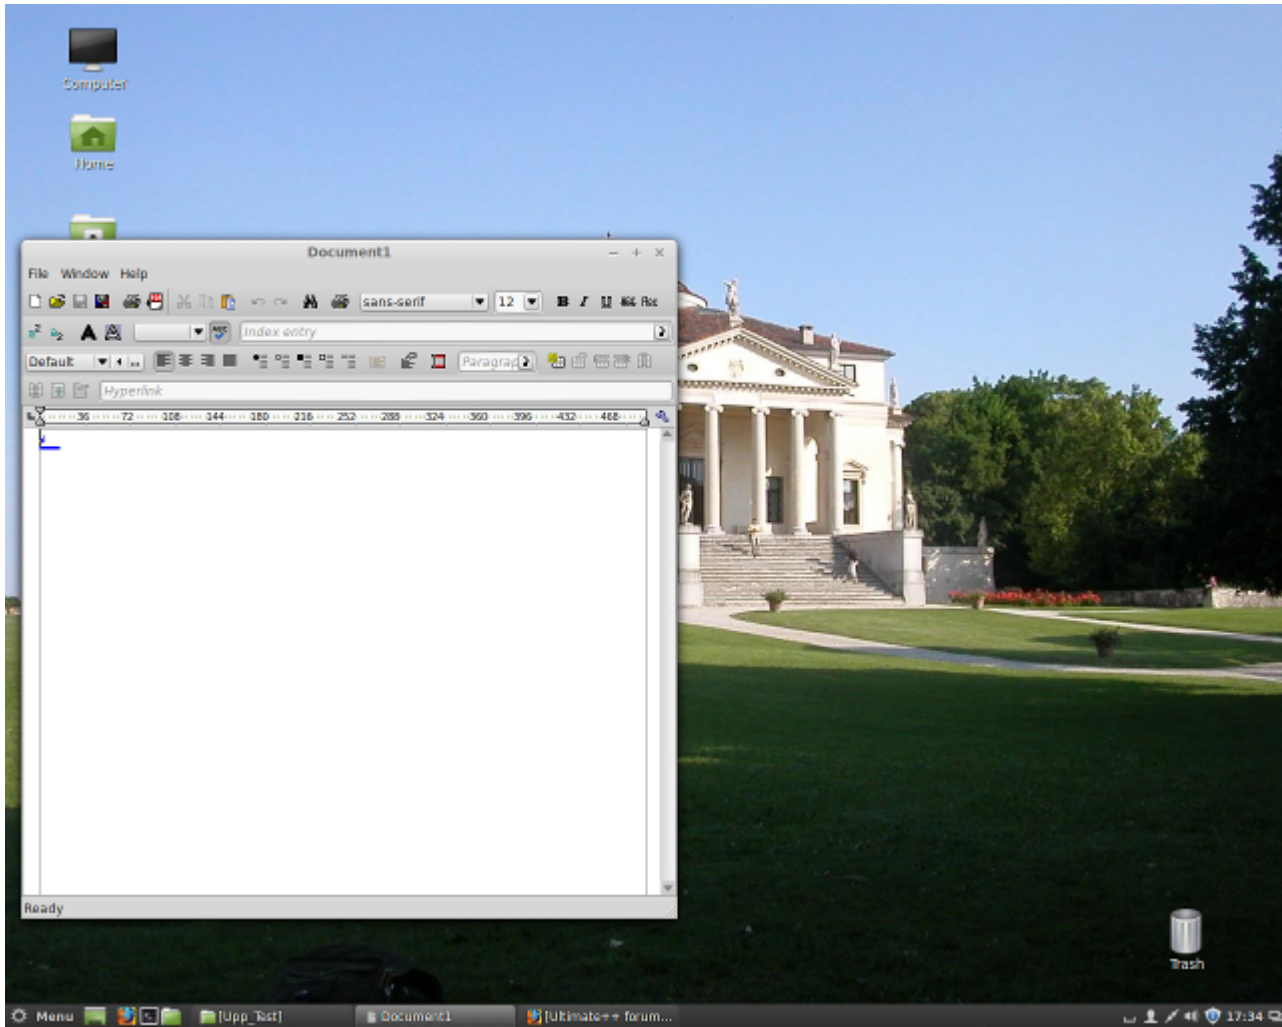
Computer

Home

Document1

File Window Help

sans-serif 12

Index entry

Default

Paragrap

Hyperlink

36 72 108 144 180 216 252 288 324 360 396 432 468

Ready

Trash

Menu [Upp_Test] Document1 [Ultimate++ forum... 17:34